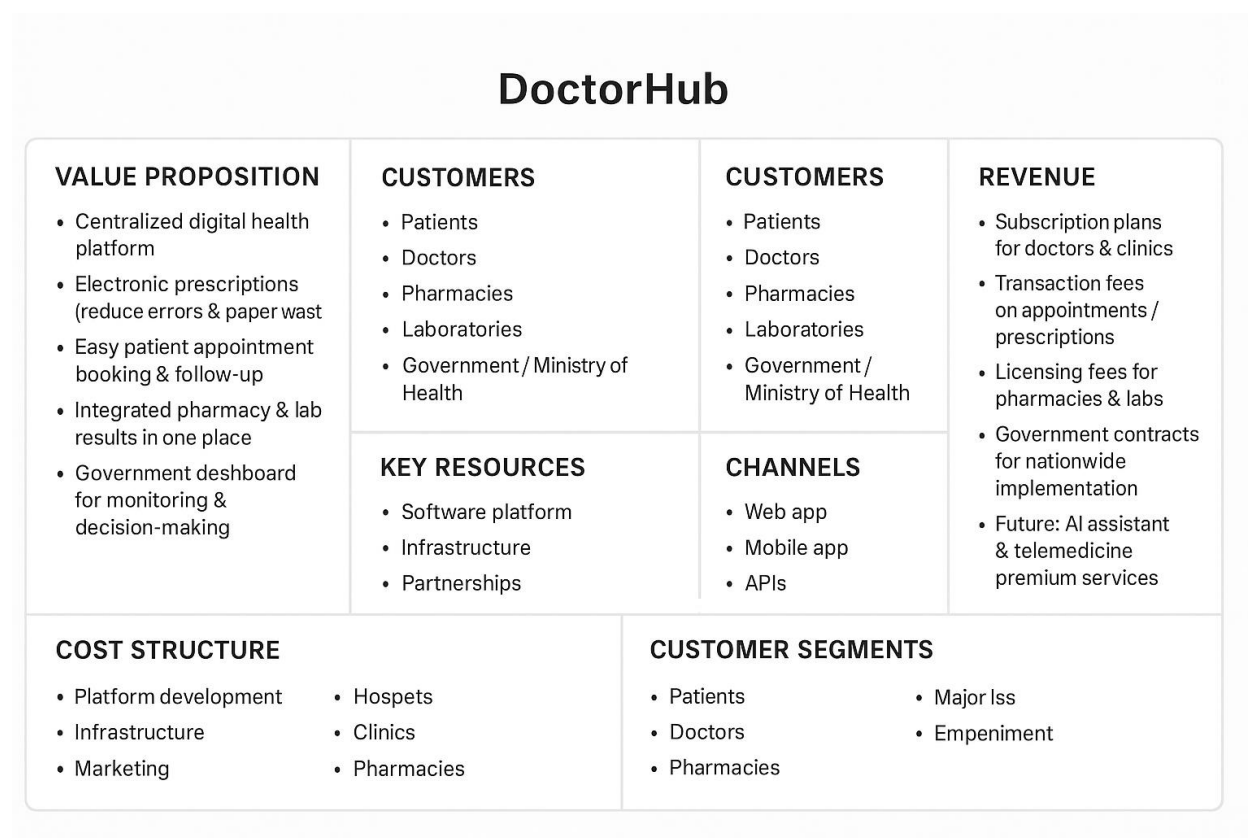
DoctorHub

VALUE PROPOSITION
• Centralized digital health platform
• Electronic prescriptions (reduce errors & paper wast
• Easy patient appointment booking & follow-up
• Integrated pharmacy & lab results in one place
• Government deshboard for monitoring & decision-making

CUSTOMERS
• Patients
• Doctors
• Pharmacies
• Laboratories
• Government / Ministry of Health

CUSTOMERS
• Patients
• Doctors
• Pharmacies
• Laboratories
• Government / Ministry of Health

REVENUE
• Subscription plans for doctors & clinics
• Transaction fees on appointments / prescriptions
• Licensing fees for pharmacies & labs
• Government contracts for nationwide implementation
• Future: AI assistant & telemedicine premium services

KEY RESOURCES
• Software platform
• Infrastructure
• Partnerships

CHANNELS
• Web app
• Mobile app
• APIs

COST STRUCTURE
• Platform development
• Infrastructure
• Marketing
• Hospets
• Clinics
• Pharmacies

CUSTOMER SEGMENTS
• Patients
• Doctors
• Pharmacies
• Major Iss
• Empeniment